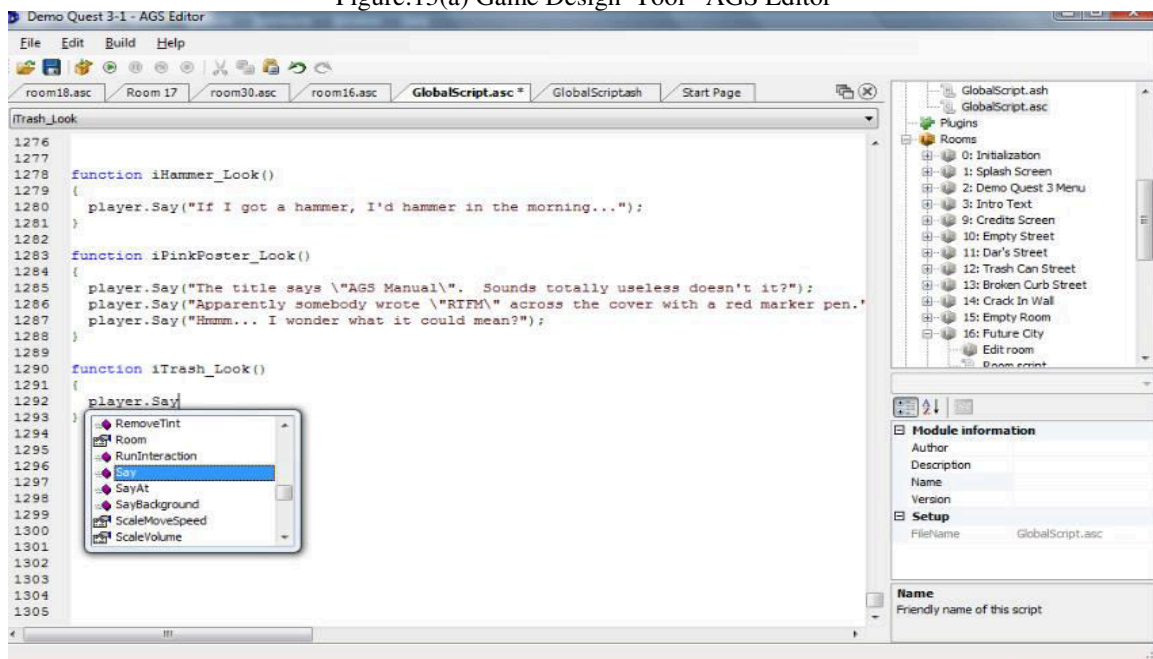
Figure.15(a) Game Design Tool - AGS Editor

Demo Quest 3-1 - AGS Editor

File Edit Build Help

room18.asc | Room 17 | room30.asc | room16.asc | GlobalScript.asc* | GlobalScript.ash | Start Page

iTrash_Look

1276
1277
1278 function iHammer_Look()
1279 {
1280 player.Say("If I got a hammer, I'd hammer in the morning...");
1281 }
1282
1283 function iPinkPoster_Look()
1284 {
1285 player.Say("The title says \"AGS Manual\". Sounds totally useless doesn't it?");
1286 player.Say("Apparently somebody wrote \"RTFM\" across the cover with a red marker pen.'
1287 player.Say("Hmmm... I wonder what it could mean?");
1288 }
1289
1290 function iTrash_Look()
1291 {
1292 player.Say
1293 }
1294
1295
1296
1297
1298
1299
1300
1301
1302
1303
1304
1305

RemoveTint
Room
RunInteraction
Say
SayAt
SayBackground
ScaleMoveSpeed
ScaleVolume

GlobalScript.ash
GlobalScript.asc
Plugins
Rooms
0: Initialization
1: Splash Screen
2: Demo Quest 3 Menu
3: Intro Text
9: Credits Screen
10: Empty Street
11: Dar's Street
12: Trash Can Street
13: Broken Curb Street
14: Crack In Wall
15: Empty Room
16: Future City
Edit room
Room script

Module information
Author
Description
Name
Version
Setup
FileName GlobalScript.asc

Name
Friendly name of this script